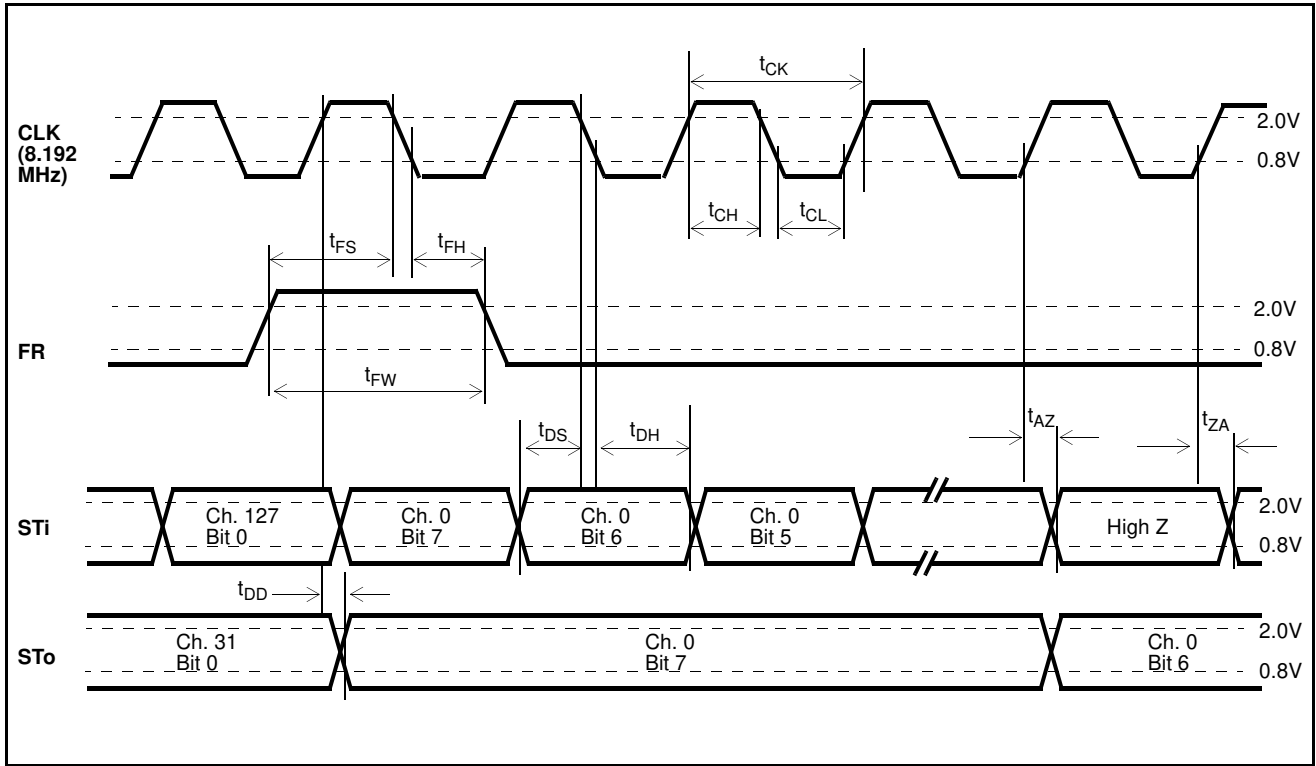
$t_{CK}$

CLK (8.192 MHz)

2.0V

0.8V

$t_{CH}$ $t_{CL}$

$t_{FS}$ $t_{FH}$

2.0V

FR

0.8V

$t_{FW}$

$t_{DS}$ $t_{DH}$ $t_{AZ}$ $t_{ZA}$

STi

Ch. 127 Bit 0

Ch. 0 Bit 7

Ch. 0 Bit 6

Ch. 0 Bit 5

High Z

2.0V

0.8V

$t_{DD}$

STo

Ch. 31 Bit 0

Ch. 0 Bit 7

Ch. 0 Bit 6

2.0V

0.8V